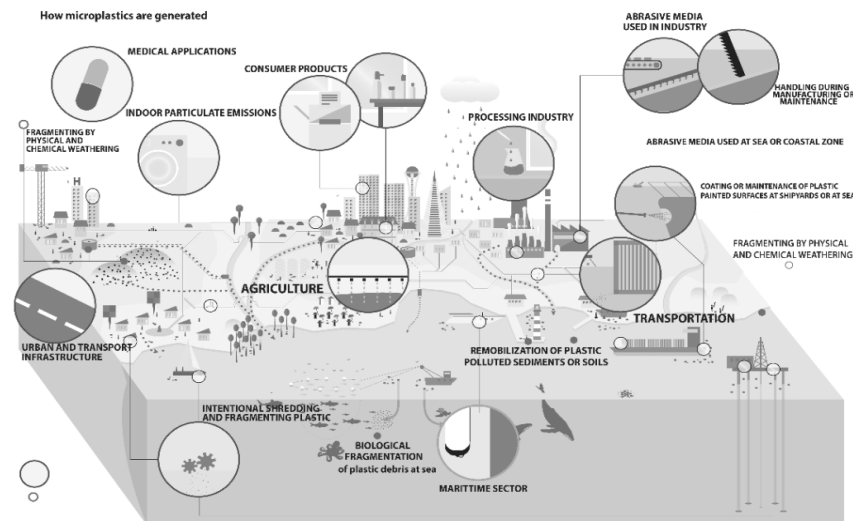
How microplastics are generated

MEDICAL APPLICATIONS

CONSUMER PRODUCTS

INDOOR PARTICULATE EMISSIONS

FRAGMENTING BY PHYSICAL AND CHEMICAL WEATHERING

PROCESSING INDUSTRY

ABRASIVE MEDIA USED IN INDUSTRY

HANDLING DURING MANUFACTURING OR MAINTENANCE

ABRASIVE MEDIA USED AT SEA OR COASTAL ZONE

COATING OR MAINTENANCE OF PLASTIC PAINTED SURFACES AT SHIPYARDS OR AT SEA

FRAGMENTING BY PHYSICAL AND CHEMICAL WEATHERING

AGRICULTURE

TRANSPORTATION

URBAN AND TRANSPORT INFRASTRUCTURE

REMOBILIZATION OF PLASTIC POLLUTED SEDIMENTS OR SOILS

INTENTIONAL SHREDDING AND FRAGMENTING PLASTIC

BIOLOGICAL FRAGMENTATION of plastic debris at sea

MARITTIME SECTOR